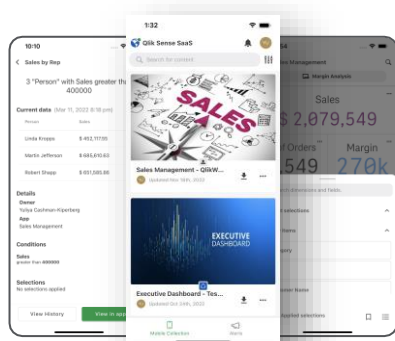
10:10

Sales by Rep

3 "Person" with Sales greater th 400000

Current data (Mar 11, 2022 8:18 pm)

| Person | Sales |
|---|---|
| Linda Kroppa | $ 452,117.00 |
| Martin Jefferson | $ 685,610.60 |
| Robert Shepp | $ 551,585.85 |

Details

Owner
Yuliya Cashman-Kiperberg

App
Sales Management

Conditions

Sales
greater than 400000

Selections
No selections applied

View history

View in app

1:32

Qlik Sense SaaS

Search for content

SALES

Sales Management - QlikW...

Updated Nov 18th, 2022

EXECUTIVE DASHBOARD

Executive Dashboard - Tes...

Updated Oct 24th, 2022

Mobile Collection

Alerts

Management

Margin Analysis

Sales

$ 2,079,549

of Orders

Margin

549

270k

dimensions and fields.

selections

Items

Applied selections